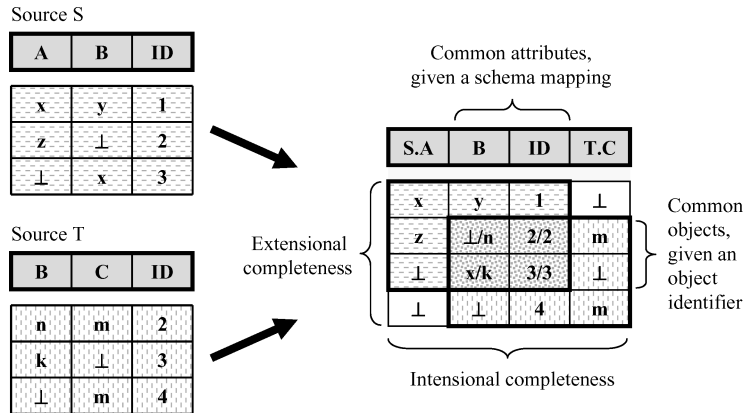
Source S

| A | B | ID |
|---|---|---|
| x | y | 1 |
| z | ⊥ | 2 |
| ⊥ | x | 3 |

Source T

| B | C | ID |
|---|---|---|
| n | m | 2 |
| k | ⊥ | 3 |
| ⊥ | m | 4 |

Common attributes, given a schema mapping

| S.A | B | ID | T.C |
|---|---|---|---|
| x | y | 1 | ⊥ |
| z | ⊥/n | 2/2 | m |
| ⊥ | x/k | 3/3 | ⊥ |
| ⊥ | ⊥ | 4 | m |

Extensional completeness

Common objects, given an object identifier

Intensional completeness